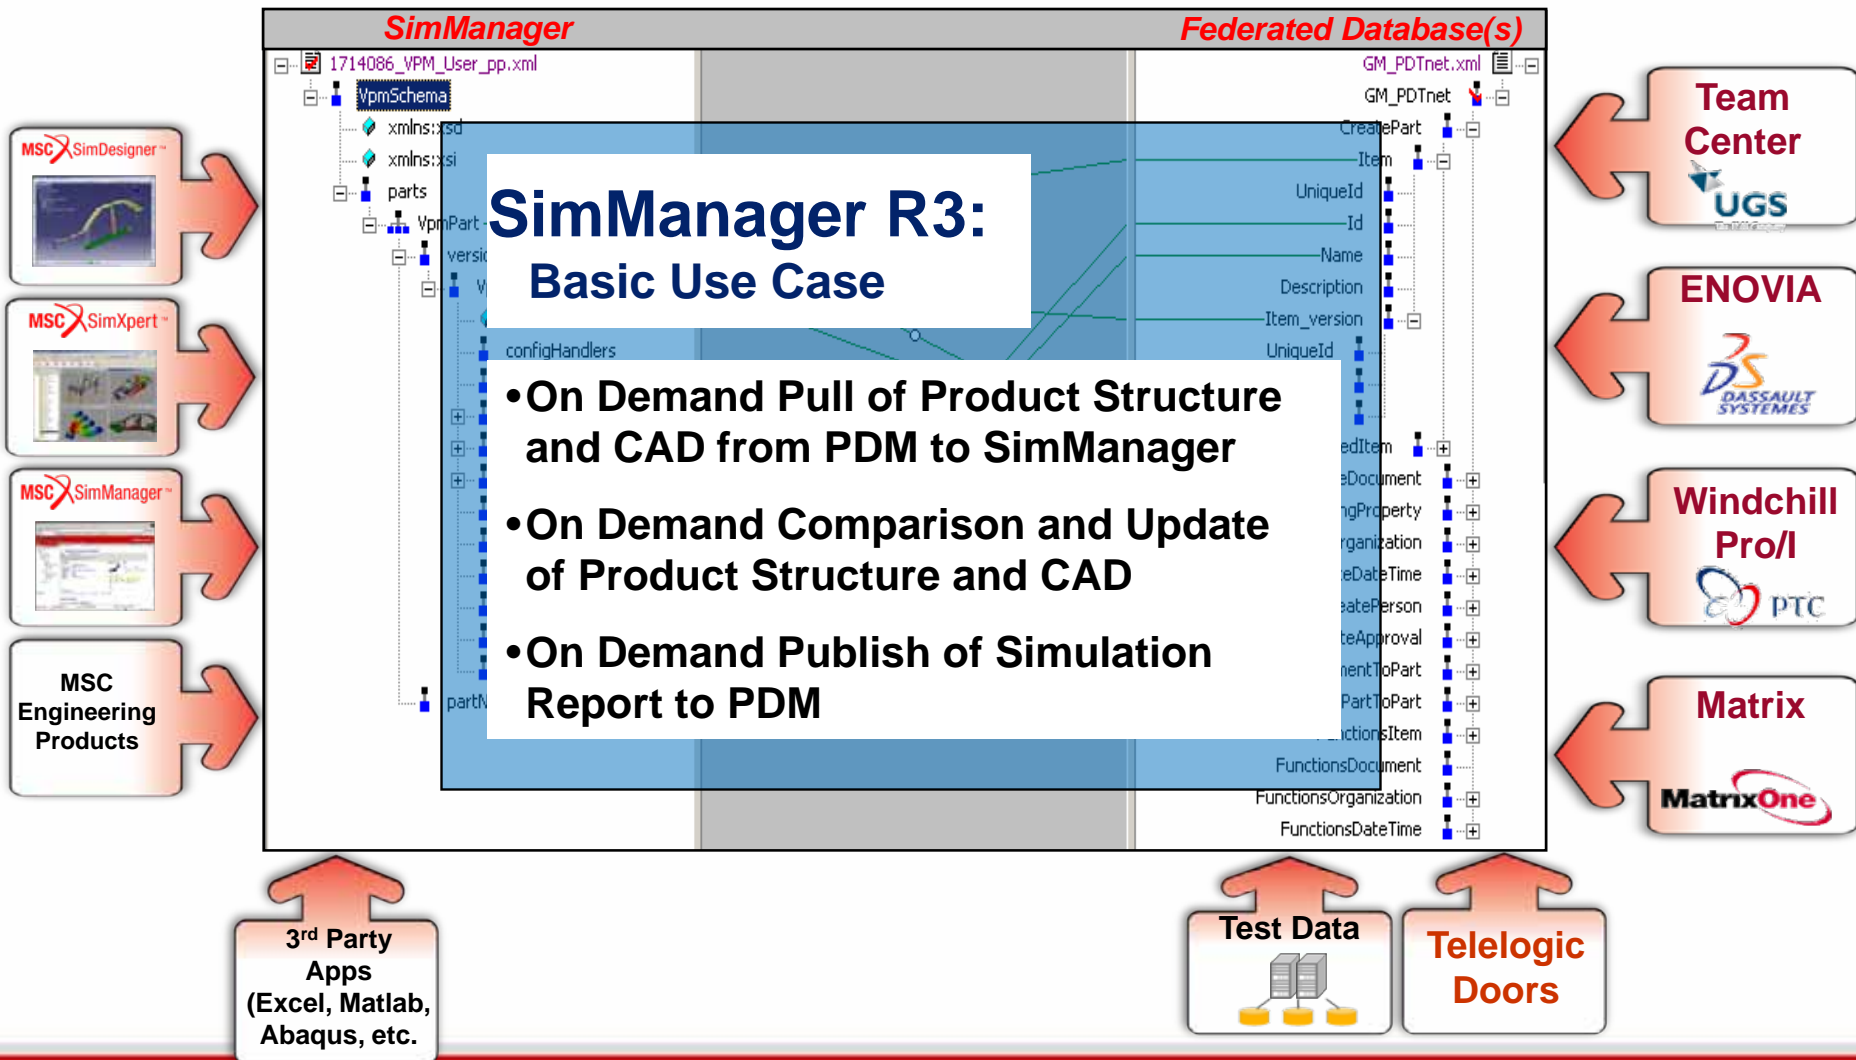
SimManager

Federated Database(s)

1714086_VPM_User_pp.xml

VpmSchema

xmlns:xsd

xmlns:xsi

parts

VpmPart

versi

configHandlers

partN

GM_PDTnet.xml

GM_PDTnet

CreatePart

Item

UniqueId

Id

Name

Description

Item_version

UniqueId

edItem

eDocument

ngProperty

rganization

eDateTime

eatePerson

teApproval

nentToPart

PartToPart

ctionsItem

FunctionsDocument

FunctionsOrganization

FunctionsDateTime

SimManager R3:
Basic Use Case

•On Demand Pull of Product Structure and CAD from PDM to SimManager

•On Demand Comparison and Update of Product Structure and CAD

•On Demand Publish of Simulation Report to PDM

MSC SimDesigner

MSC SimXpert

MSC SimManager

MSC Engineering Products

Team Center

UGS

ENOVIA

DASSAULT SYSTEMES

Windchill Pro/I

PTC

Matrix

MatrixOne

3rd Party Apps (Excel, Matlab, Abaqus, etc.

Test Data

Telelogic Doors